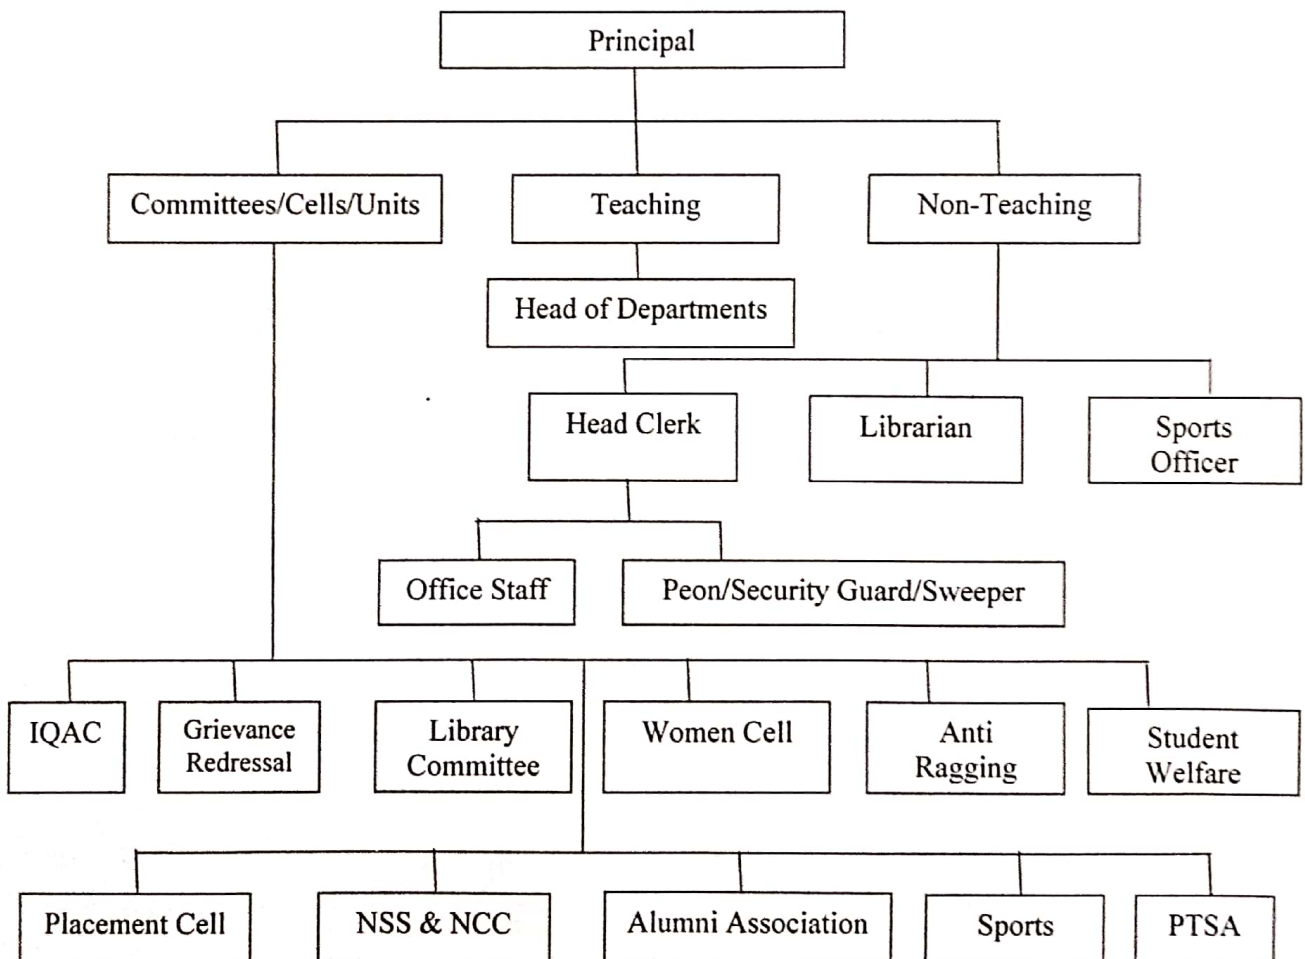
Principal

Committees/Cells/Units

Teaching

Non-Teaching

Head of Departments

Head Clerk

Librarian

Sports Officer

Office Staff

Peon/Security Guard/Sweeper

IQAC

Grievance Redressal

Library Committee

Women Cell

Anti Ragging

Student Welfare

Placement Cell

NSS & NCC

Alumni Association

Sports

PTSA